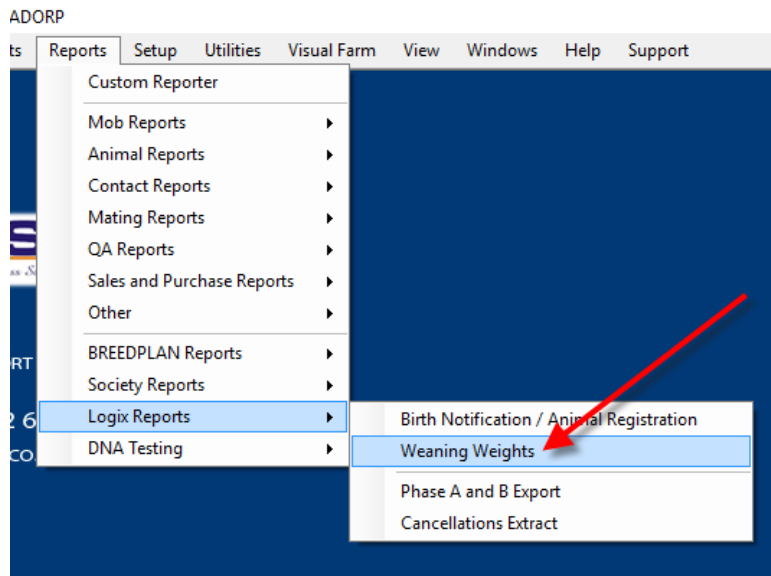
ADORP

ts Reports Setup Utilities Visual Farm View Windows Help Support

Custom Reporter

Mob Reports
Animal Reports
Contact Reports
Mating Reports
QA Reports
Sales and Purchase Reports
Other

BREEDPLAN Reports
Society Reports
Logix Reports
DNA Testing

Birth Notification / Animal Registration
Weaning Weights

Phase A and B Export
Cancellations Extract

S
ORT
2 6
CO